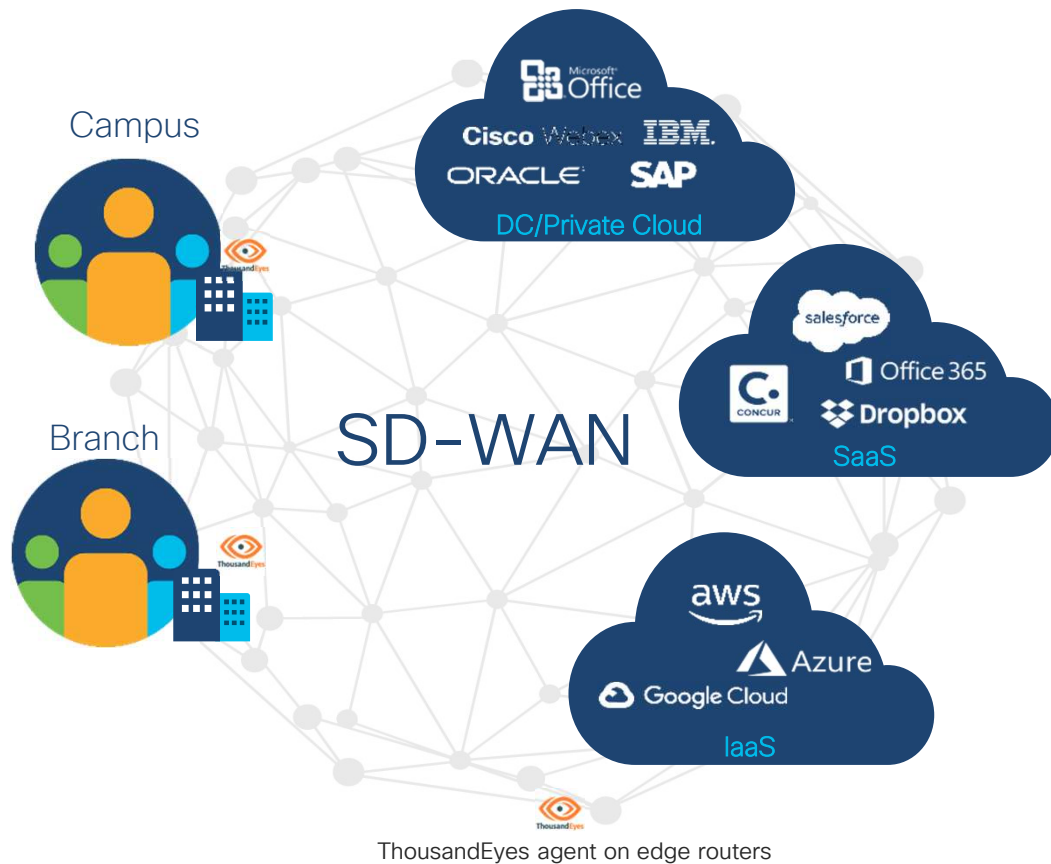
Campus

ThousandEyes

Branch

ThousandEyes

SD-WAN

Microsoft Office

Cisco Webex IBM.

ORACLE SAP

DC/Private Cloud

salesforce

Office 365

CONCUR

Dropbox

SaaS

aws

Azure

Google Cloud

IaaS

ThousandEyes

ThousandEyes agent on edge routers